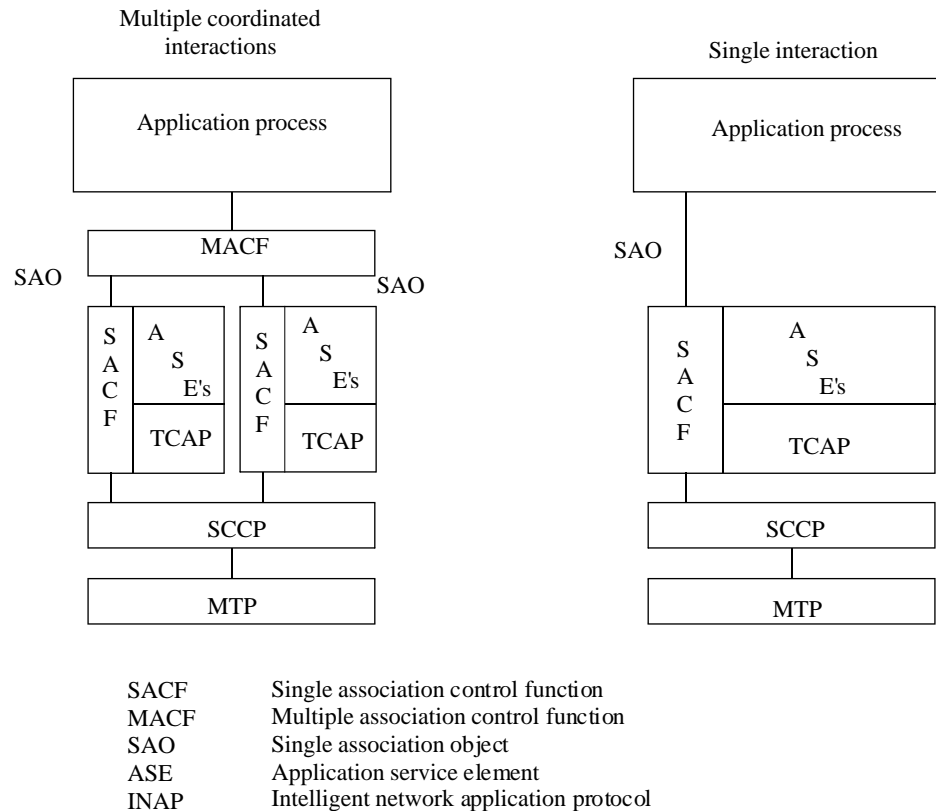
Multiple coordinated interactions

Application process

MACF

SAO

SAO

S
A
C
F

A
S
E's

TCAP

S
A
C
F

A
S
E's

TCAP

SCCP

MTP

Single interaction

Application process

SAO

S
A
C
F

A
S
E's

TCAP

SCCP

MTP

| | |
|---|---|
| SACF | Single association control function |
| MACF | Multiple association control function |
| SAO | Single association object |
| ASE | Application service element |
| INAP | Intelligent network application protocol |